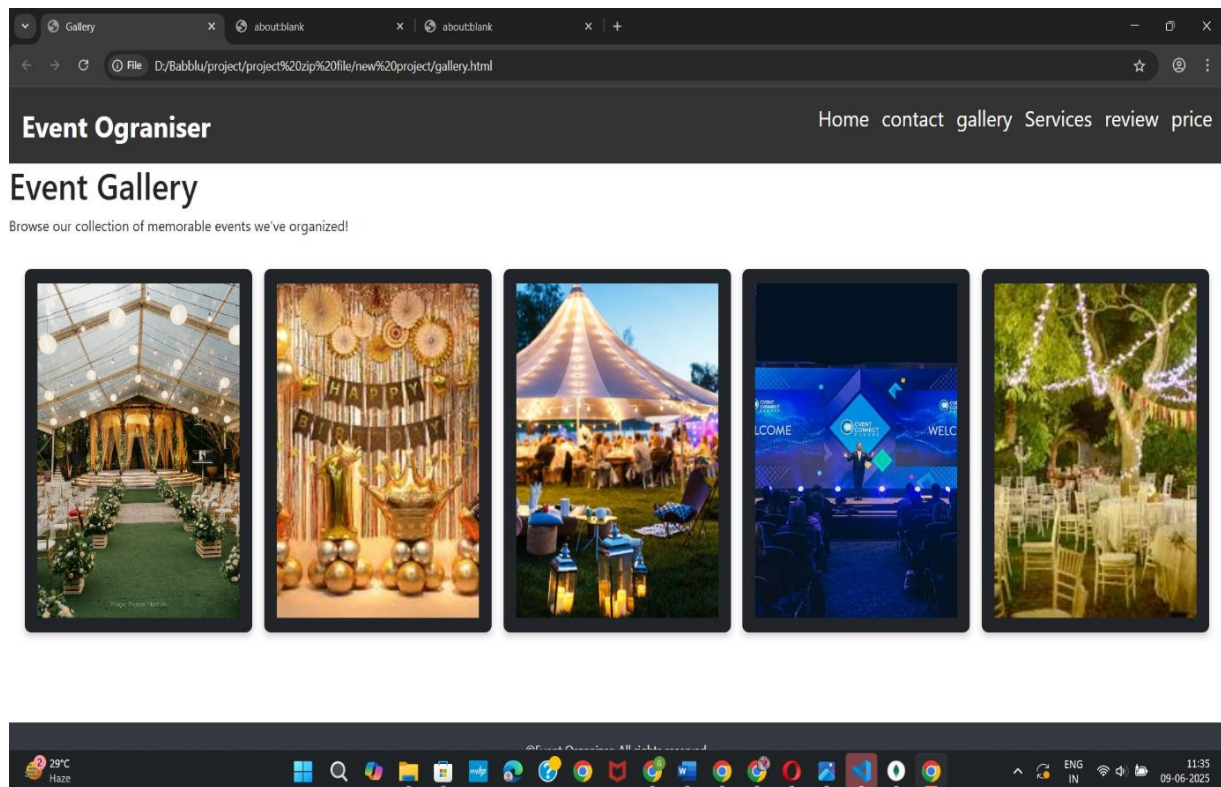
Gallery × about:blank × about:blank × +

File D:/Babblu/project/project%20zip%20file/new%20project/gallery.html

Event Ograniser

Home contact gallery Services review price

Event Gallery

Browse our collection of memorable events we've organized!

HAPPY BIRTHDAY

LCOME WELC

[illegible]

29°C Haze

ENG IN 11:35 09-06-2025